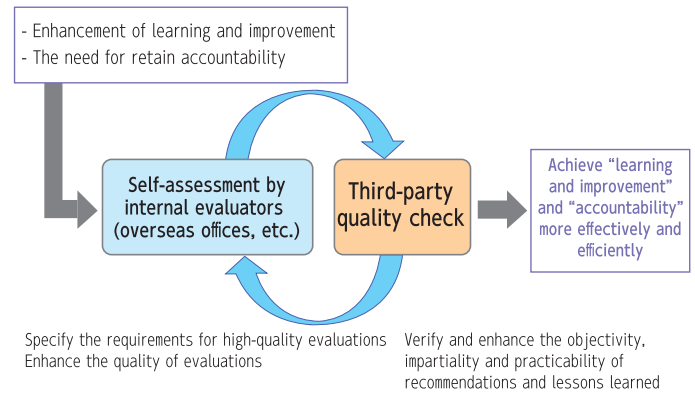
- Enhancement of learning and improvement
- The need for retain accountability

Self-assessment by internal evaluators (overseas offices, etc.)

Third-party quality check

Achieve “learning and improvement” and “accountability” more effectively and efficiently

Specify the requirements for high-quality evaluations
Enhance the quality of evaluations

Verify and enhance the objectivity, impartiality and practicability of recommendations and lessons learned